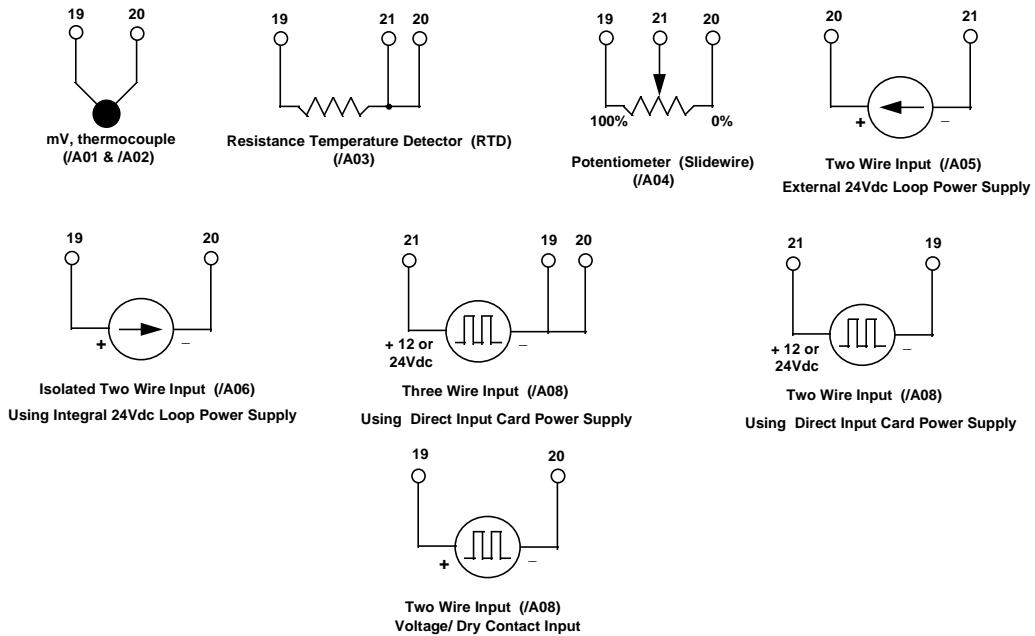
19 20

mV, thermocouple (/A01 & /A02)

19 21 20

Resistance Temperature Detector (RTD) (/A03)

19 21 20

100% 0%

Potentiometer (Slidewire) (/A04)

20 21

+ –

Two Wire Input (/A05)
External 24Vdc Loop Power Supply

19 20

+ –

Isolated Two Wire Input (/A06)
Using Integral 24Vdc Loop Power Supply

21 19 20

+ 12 or 24Vdc –

Three Wire Input (/A08)
Using Direct Input Card Power Supply

21 19

+ 12 or 24Vdc –

Two Wire Input (/A08)
Using Direct Input Card Power Supply

19 20

+ –

Two Wire Input (/A08)
Voltage/ Dry Contact Input